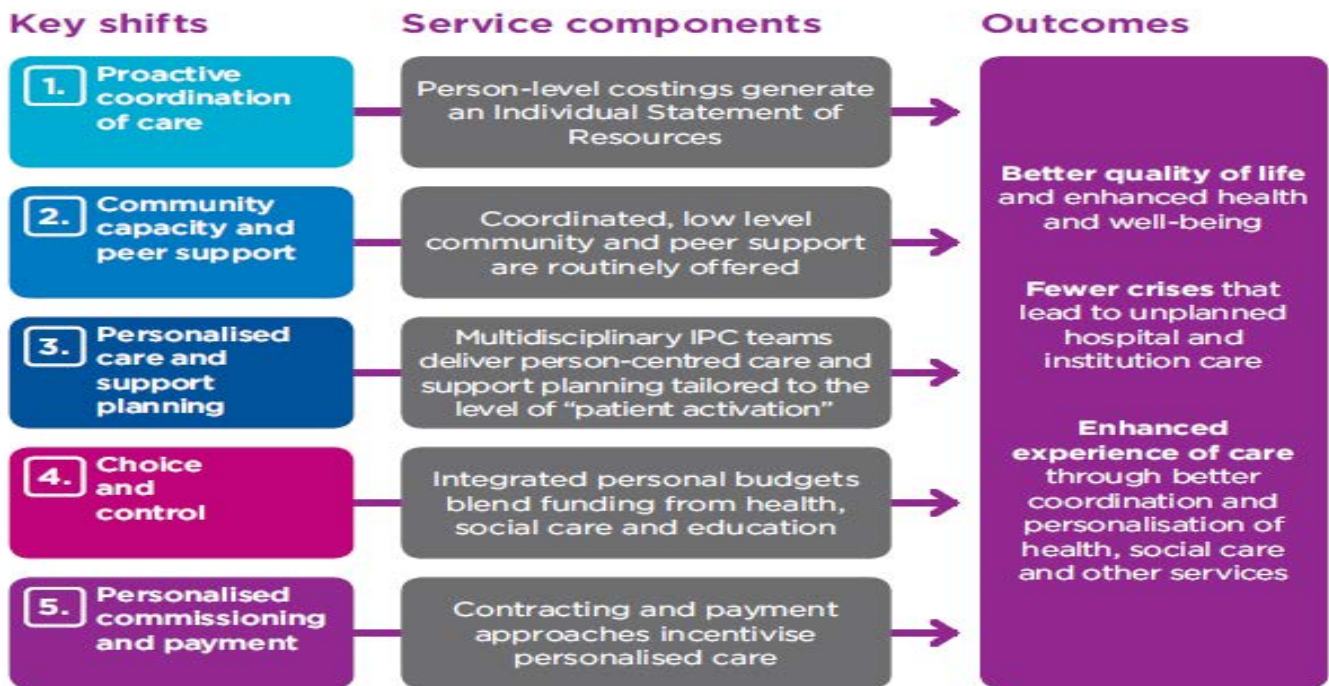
Key shifts

1. Proactive coordination of care

2. Community capacity and peer support

3. Personalised care and support planning

4. Choice and control

5. Personalised commissioning and payment

Service components

Person-level costings generate an Individual Statement of Resources

Coordinated, low level community and peer support are routinely offered

Multidisciplinary IPC teams deliver person-centred care and support planning tailored to the level of "patient activation"

Integrated personal budgets blend funding from health, social care and education

Contracting and payment approaches incentivise personalised care

Outcomes

Better quality of life and enhanced health and well-being

Fewer crises that lead to unplanned hospital and institution care

Enhanced experience of care through better coordination and personalisation of health, social care and other services